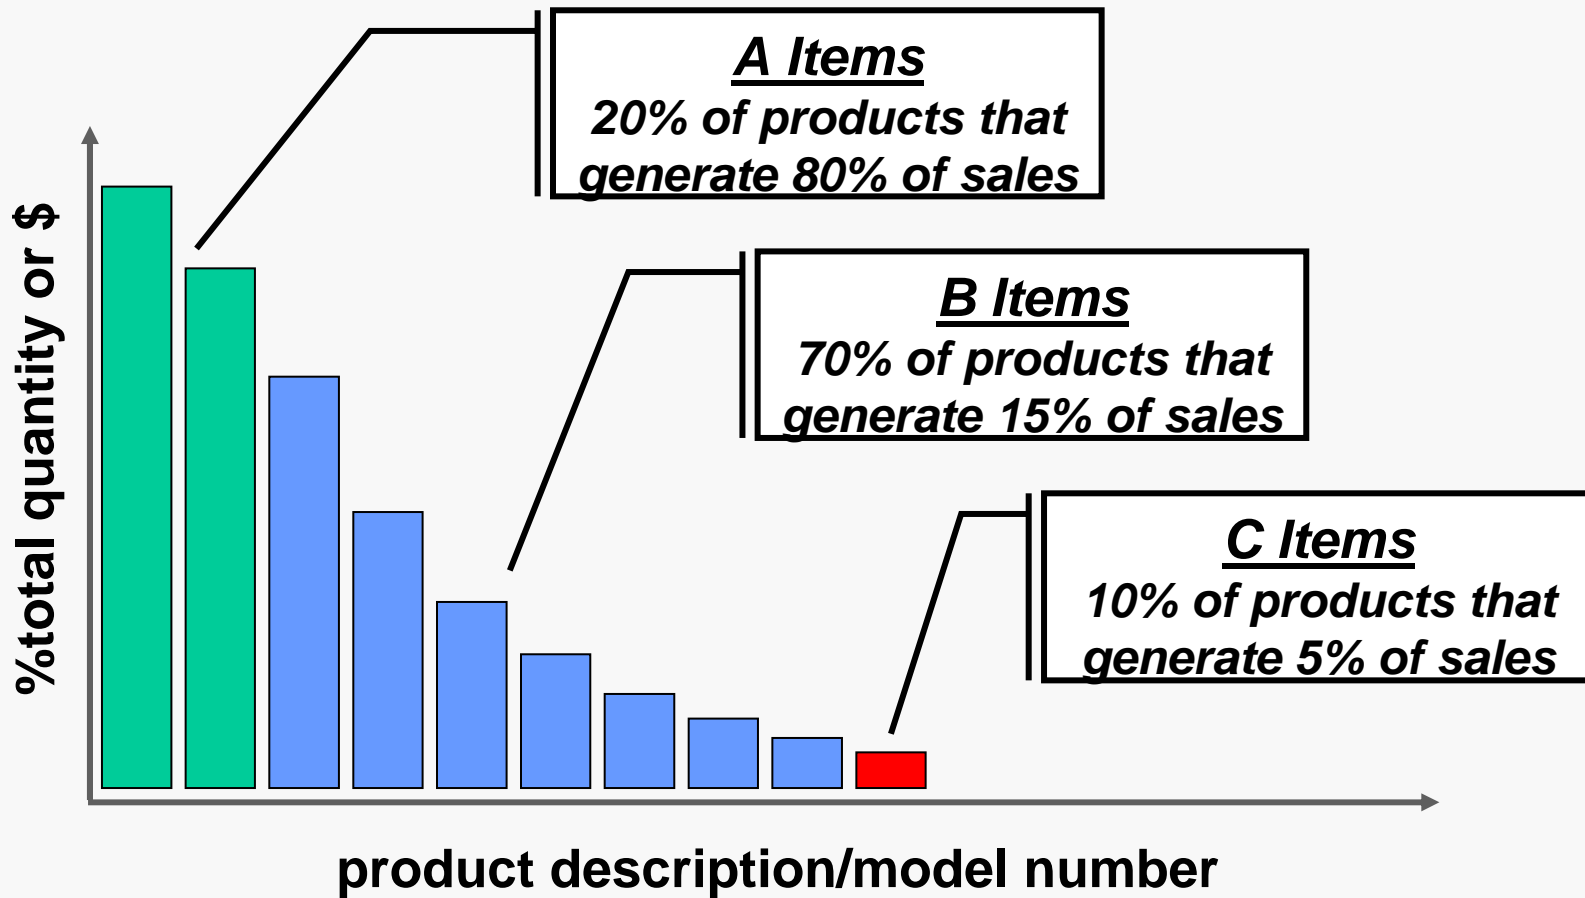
A Items
20% of products that generate 80% of sales

B Items
70% of products that generate 15% of sales

C Items
10% of products that generate 5% of sales

%total quantity or $

product description/model number